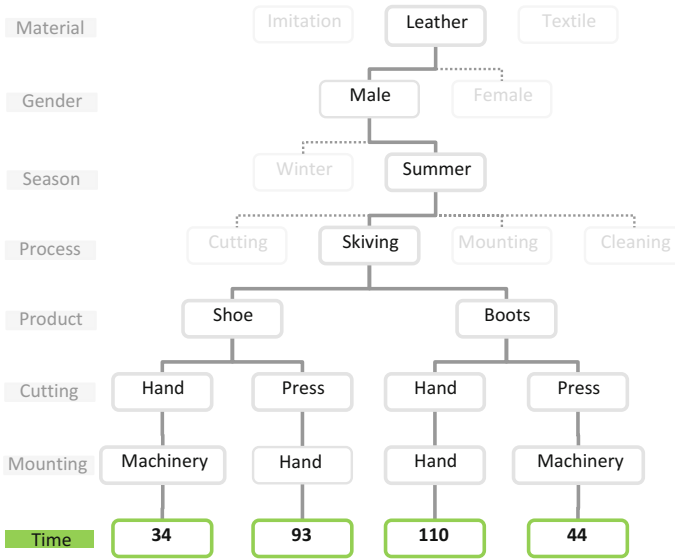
Material
Imitation
Leather
Textile

Gender
Male
Female

Season
Winter
Summer

Process
Cutting
Skiving
Mounting
Cleaning

Product
Shoe
Boots

Cutting
Hand
Press
Hand
Press

Mounting
Machinery
Hand
Hand
Machinery

Time
34
93
110
44